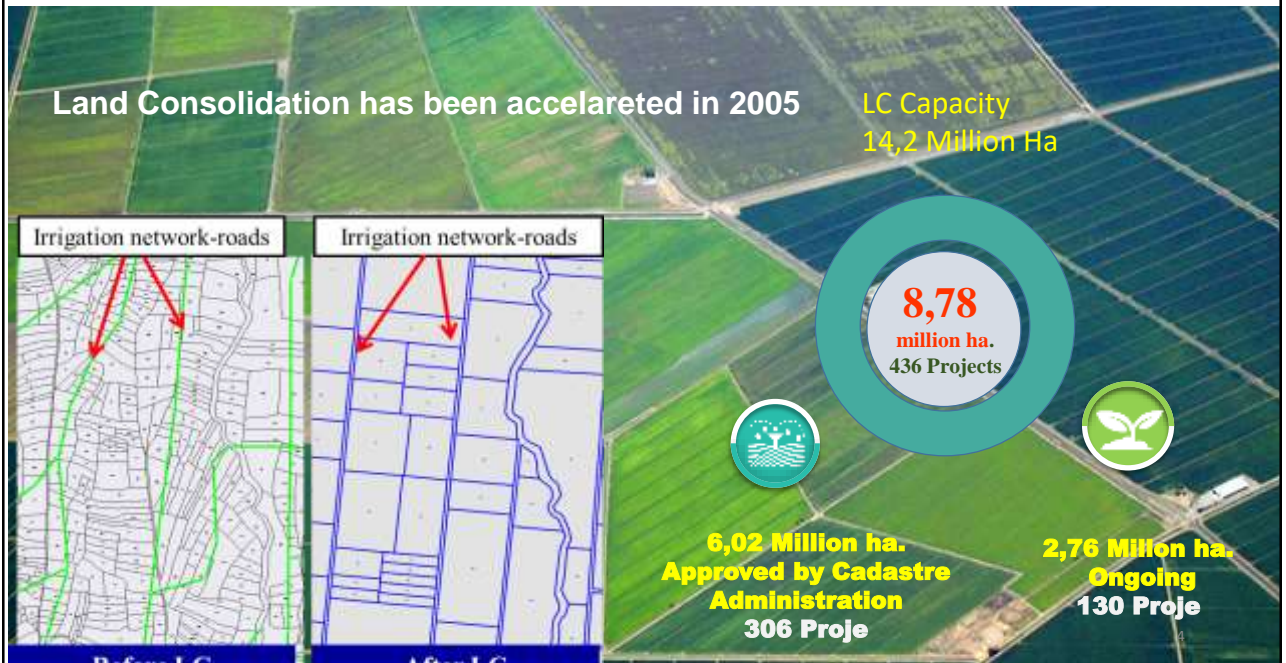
Land Consolidation has been accelareted in 2005

LC Capacity
14,2 Million Ha

Irrigation network-roads

Irrigation network-roads

8,78
million ha.
436 Projects

6,02 Million ha.
Approved by Cadastre Administration
306 Proje

2,76 Millon ha.
Ongoing
130 Proje

Before LC

After LC

4